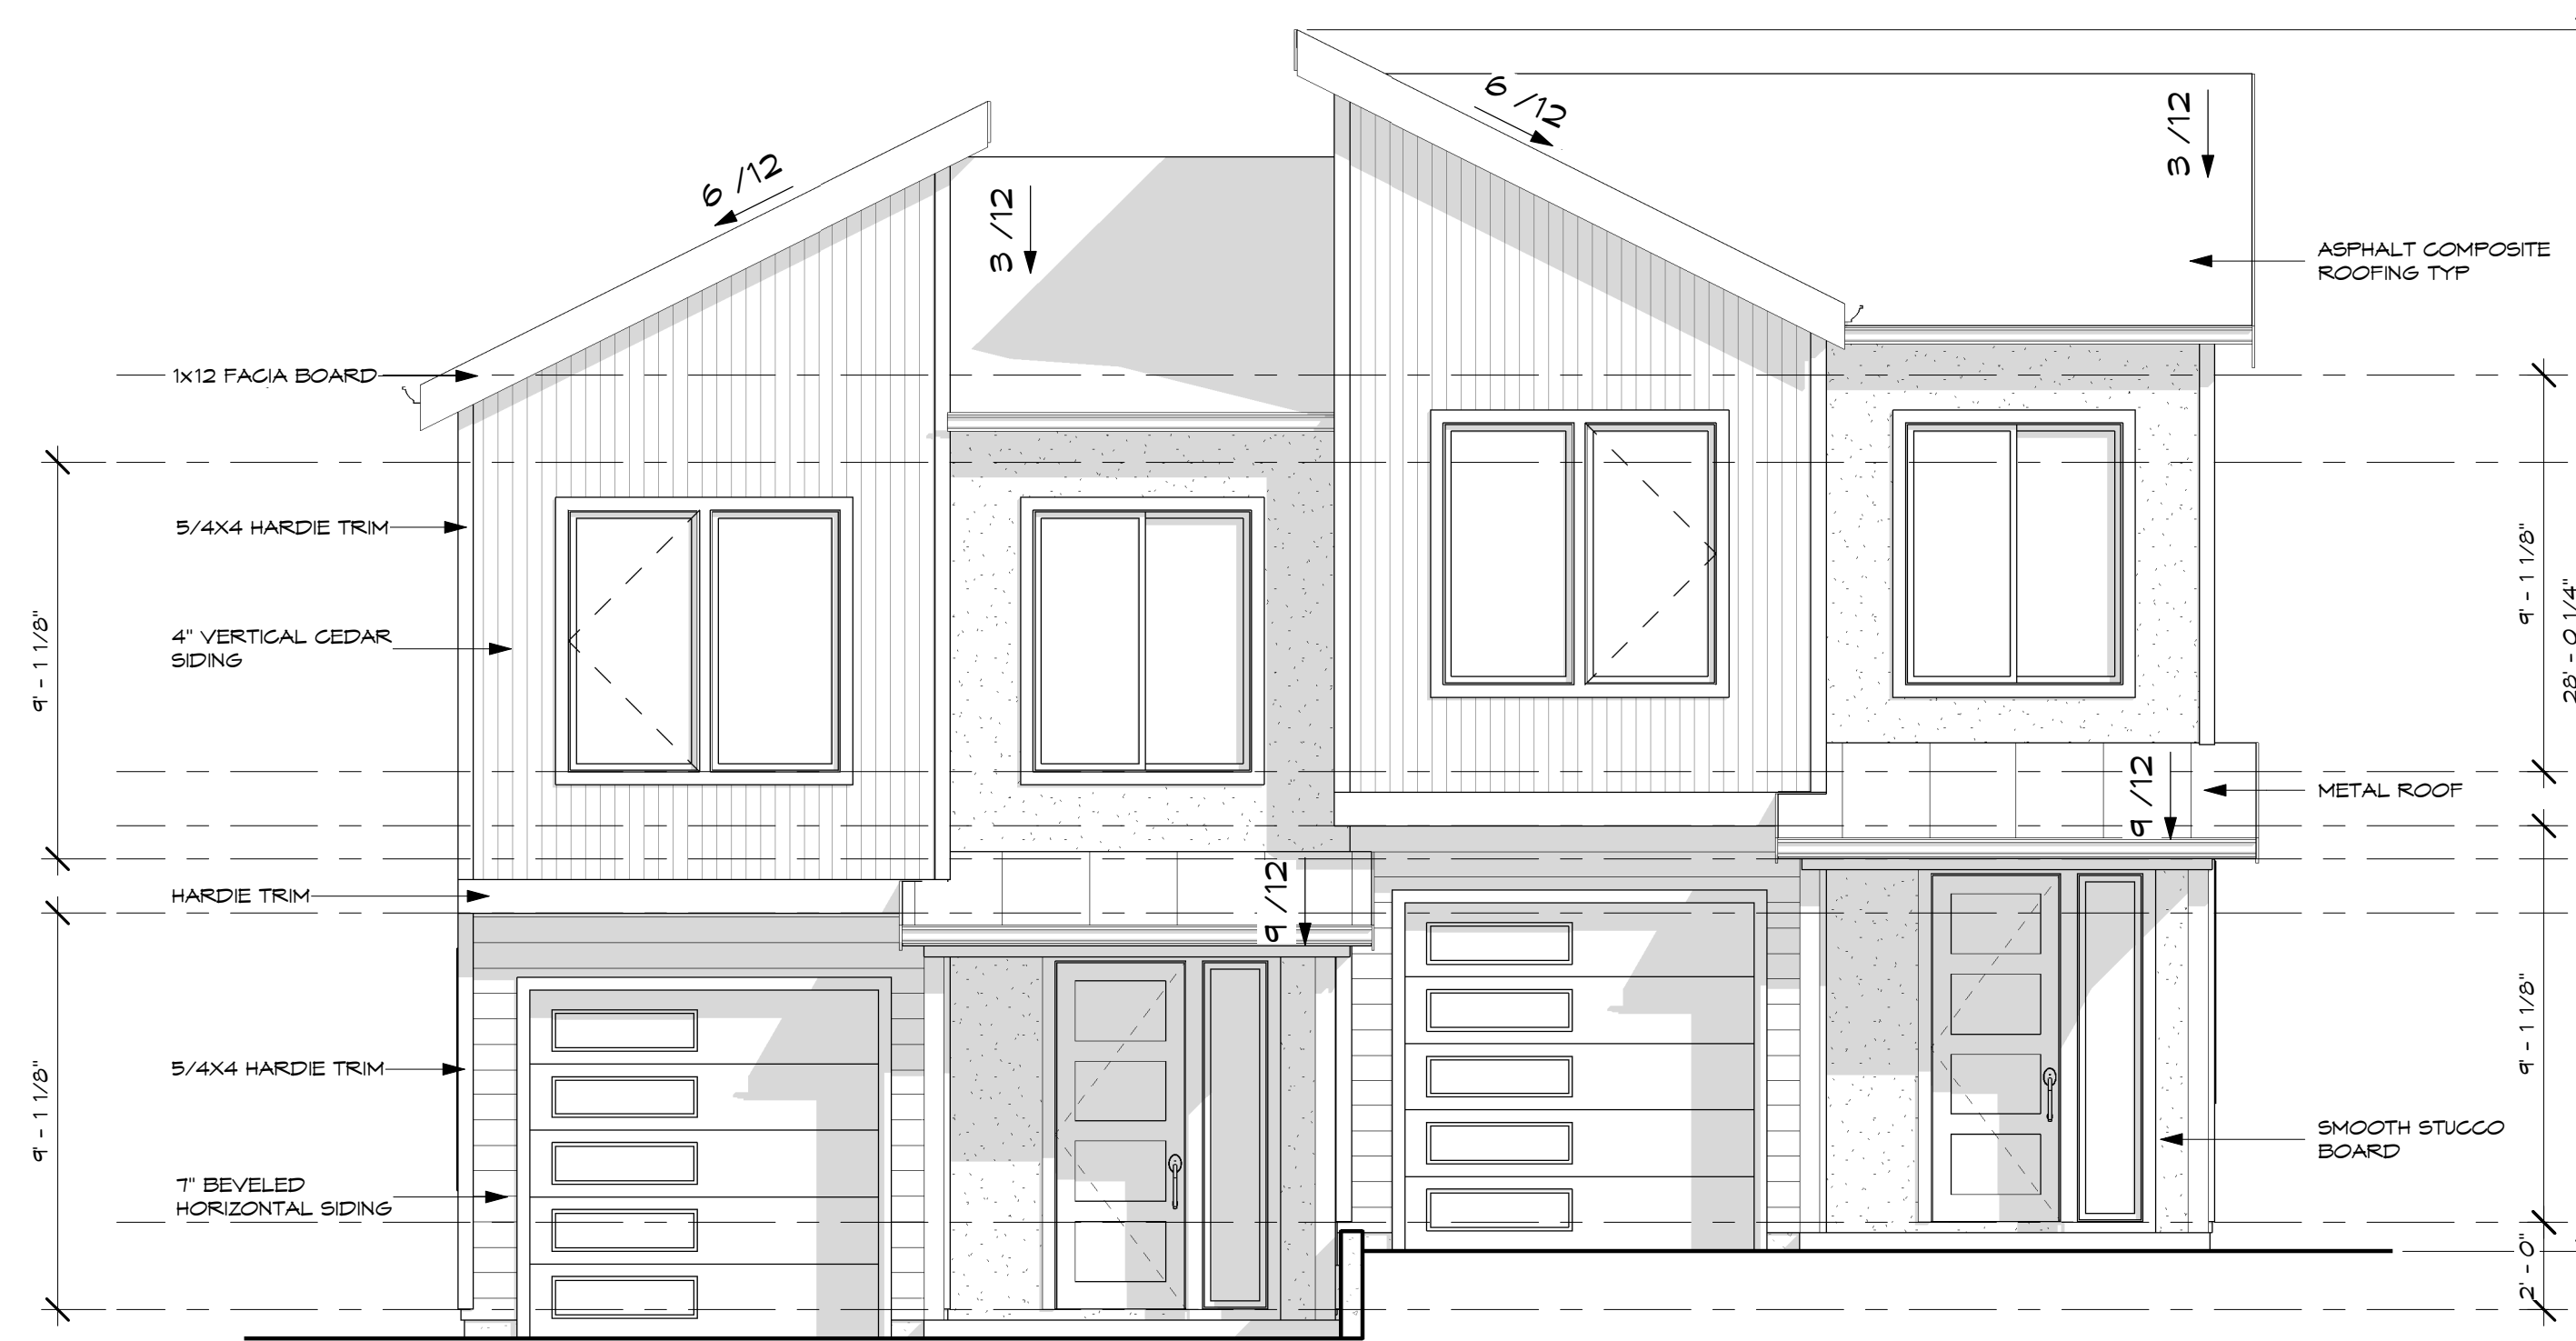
6 /12

3 /12

6 /12

3 /12

ASPHALT COMPOSITE ROOFING TYP

1x12 FACIA BOARD

5/4X4 HARDIE TRIM

4" VERTICAL CEDAR SIDING

9' - 1 1/8"

9' - 1 1/8"

28' - 0 1/4"

METAL ROOF

9 /12

9 /12

HARDIE TRIM

5/4X4 HARDIE TRIM

9' - 1 1/8"

9' - 1 1/8"

SMOOTH STUCCO BOARD

7" BEVELED HORIZONTAL SIDING

2' - 0"